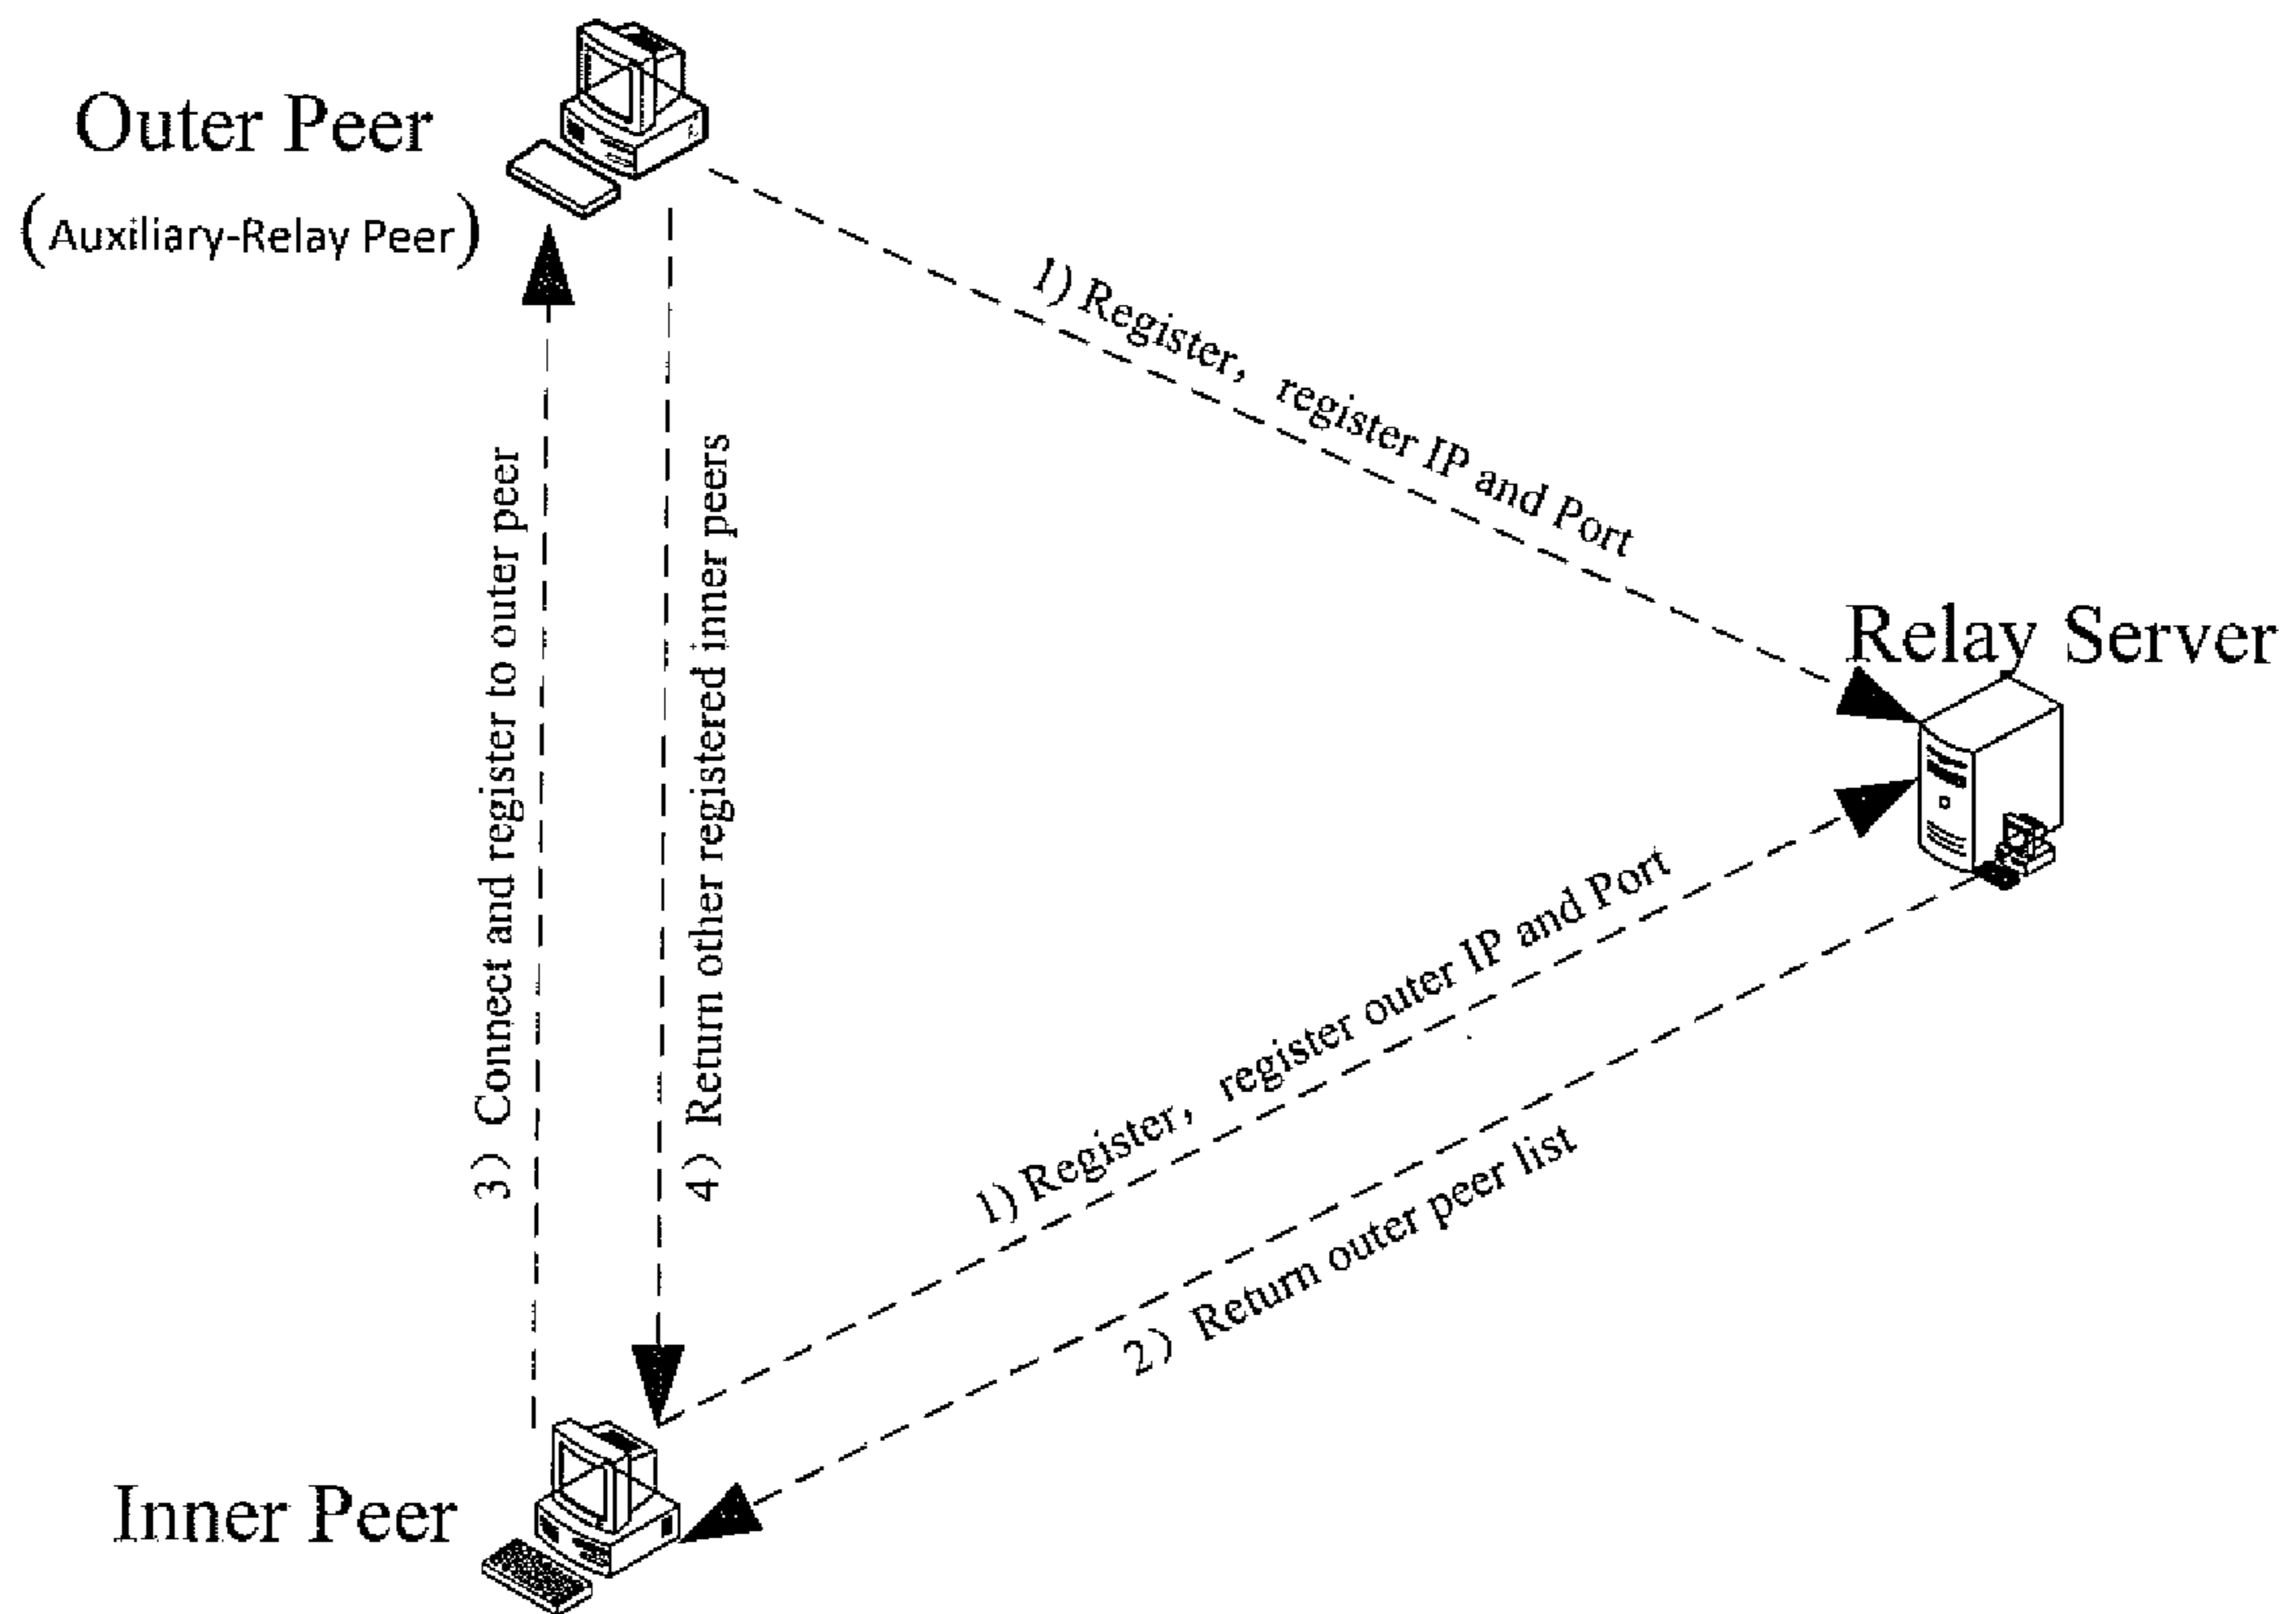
Outer Peer
(Auxiliary-Relay Peer)

1) Register， register IP and Port

Relay Server

3） Connect and register to outer peer

4） Return other registered inner peers

1) Register， register outer IP and Port

2） Return outer peer list

Inner Peer